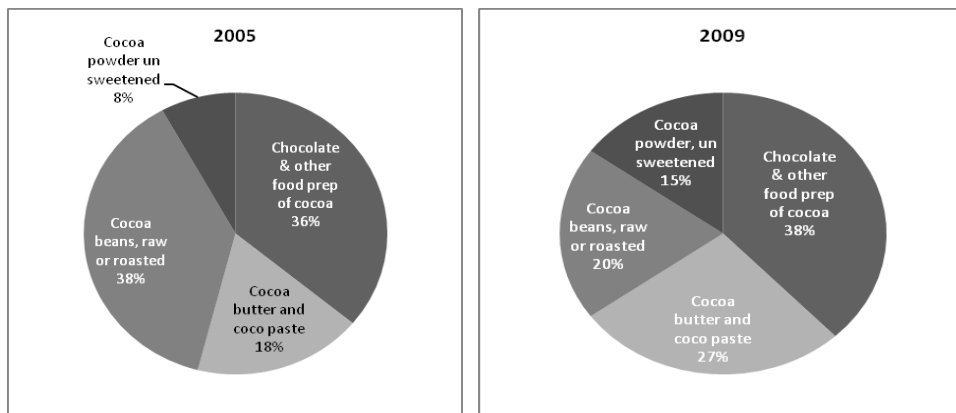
2005

Cocoa powder un sweetened 8%

Chocolate & other food prep of cocoa 36%

Cocoa beans, raw or roasted 38%

Cocoa butter and coco paste 18%

2009

Cocoa powder, un sweetened 15%

Chocolate & other food prep of cocoa 38%

Cocoa beans, raw or roasted 20%

Cocoa butter and coco paste 27%